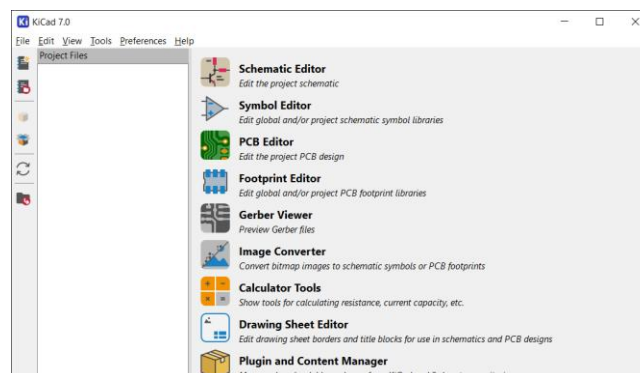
KiCad 7.0

File Edit View Tools Preferences Help

Project Files

Schematic Editor
Edit the project schematic

Symbol Editor
Edit global and/or project schematic symbol libraries

PCB Editor
Edit the project PCB design

Footprint Editor
Edit global and/or project PCB footprint libraries

Gerber Viewer
Preview Gerber files

Image Converter
Convert bitmap images to schematic symbols or PCB footprints

Calculator Tools
Show tools for calculating resistance, current capacity, etc.

Drawing Sheet Editor
Edit drawing sheet borders and title blocks for use in schematics and PCB designs

Plugin and Content Manager
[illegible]